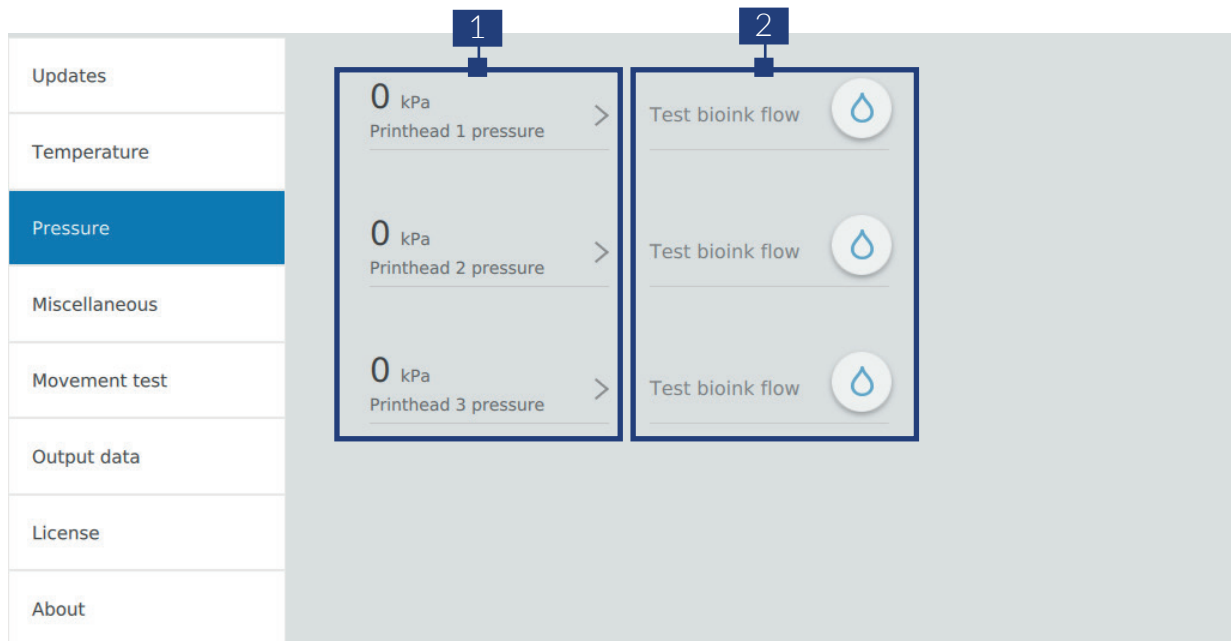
1

2

Updates

Temperature

Pressure

Miscellaneous

Movement test

Output data

License

About

0 kPa
Printhead 1 pressure

Test bioink flow

0 kPa
Printhead 2 pressure

Test bioink flow

0 kPa
Printhead 3 pressure

Test bioink flow